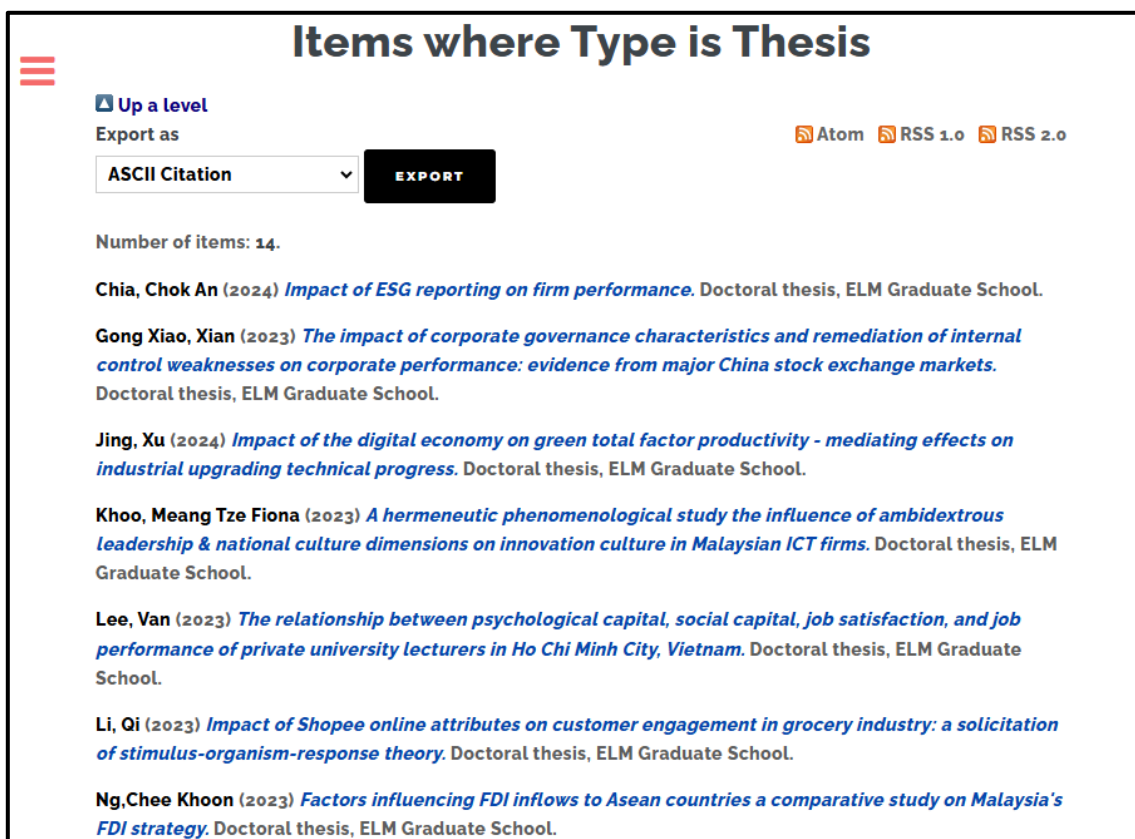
Items where Type is Thesis

Up a level

Export as

ASCII Citation

EXPORT

Atom RSS 1.0 RSS 2.0

Number of items: 14.

Chia, Chok An (2024) Impact of ESG reporting on firm performance. Doctoral thesis, ELM Graduate School.

Gong Xiao, Xian (2023) The impact of corporate governance characteristics and remediation of internal control weaknesses on corporate performance: evidence from major China stock exchange markets. Doctoral thesis, ELM Graduate School.

Jing, Xu (2024) Impact of the digital economy on green total factor productivity - mediating effects on industrial upgrading technical progress. Doctoral thesis, ELM Graduate School.

Khoo, Meang Tze Fiona (2023) A hermeneutic phenomenological study the influence of ambidextrous leadership & national culture dimensions on innovation culture in Malaysian ICT firms. Doctoral thesis, ELM Graduate School.

Lee, Van (2023) The relationship between psychological capital, social capital, job satisfaction, and job performance of private university lecturers in Ho Chi Minh City, Vietnam. Doctoral thesis, ELM Graduate School.

Li, Qi (2023) Impact of Shopee online attributes on customer engagement in grocery industry: a solicitation of stimulus-organism-response theory. Doctoral thesis, ELM Graduate School.

Ng,Chee Khoon (2023) Factors influencing FDI inflows to Asean countries a comparative study on Malaysia's FDI strategy. Doctoral thesis, ELM Graduate School.